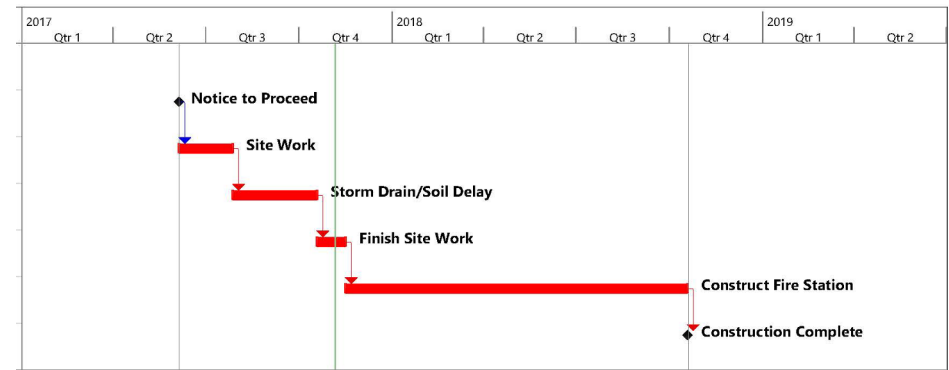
| 2017 | | | | 2018 | | | | 2019 | |
|---|---|---|---|---|---|---|---|---|---|
| Qtr 1 | Qtr 2 | Qtr 3 | Qtr 4 | Qtr 1 | Qtr 2 | Qtr 3 | Qtr 4 | Qtr 1 | Qtr 2 |

Notice to Proceed

Site Work

Storm Drain/Soil Delay

Finish Site Work

Construct Fire Station

Construction Complete